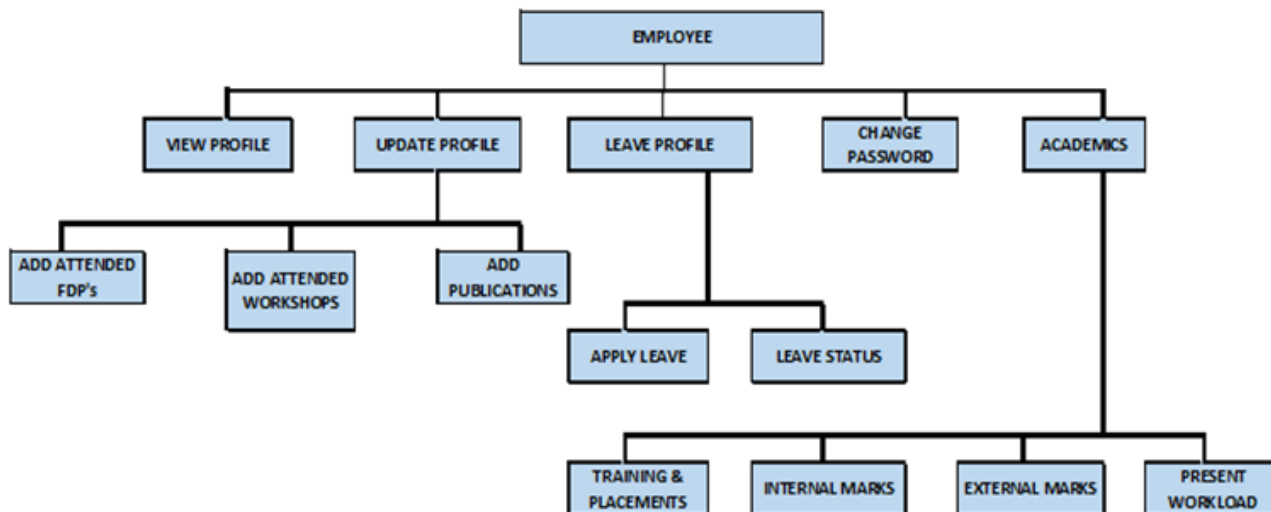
EMPLOYEE

VIEW PROFILE

UPDATE PROFILE

LEAVE PROFILE

CHANGE PASSWORD

ACADEMICS

ADD ATTENDED FDP's

ADD ATTENDED WORKSHOPS

ADD PUBLICATIONS

APPLY LEAVE

LEAVE STATUS

TRAINING & PLACEMENTS

INTERNAL MARKS

EXTERNAL MARKS

PRESENT WORKLOAD